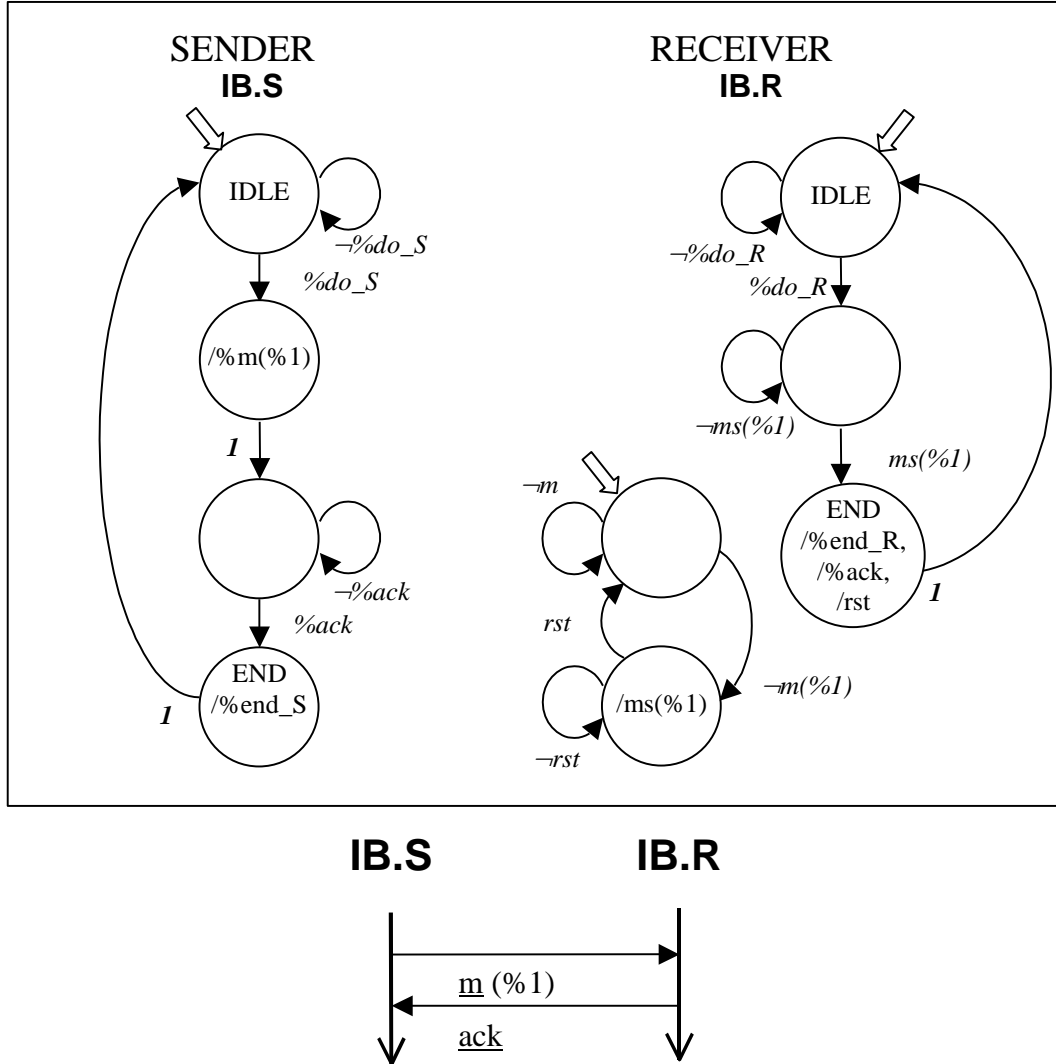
SENDER
IB.S

IDLE

$\neg$%do_S

%do_S

/%m(%1)

1

$\neg$%ack

%ack

END
/%end_S

1

RECEIVER
IB.R

IDLE

$\neg$%do_R

%do_R

$\neg$ms(%1)

ms(%1)

END
/%end_R,
/%ack,
/rst

1

$\neg$m

rst

/ms(%1)

$\neg$m(%1)

$\neg$rst

IB.S IB.R

m (%1)

ack